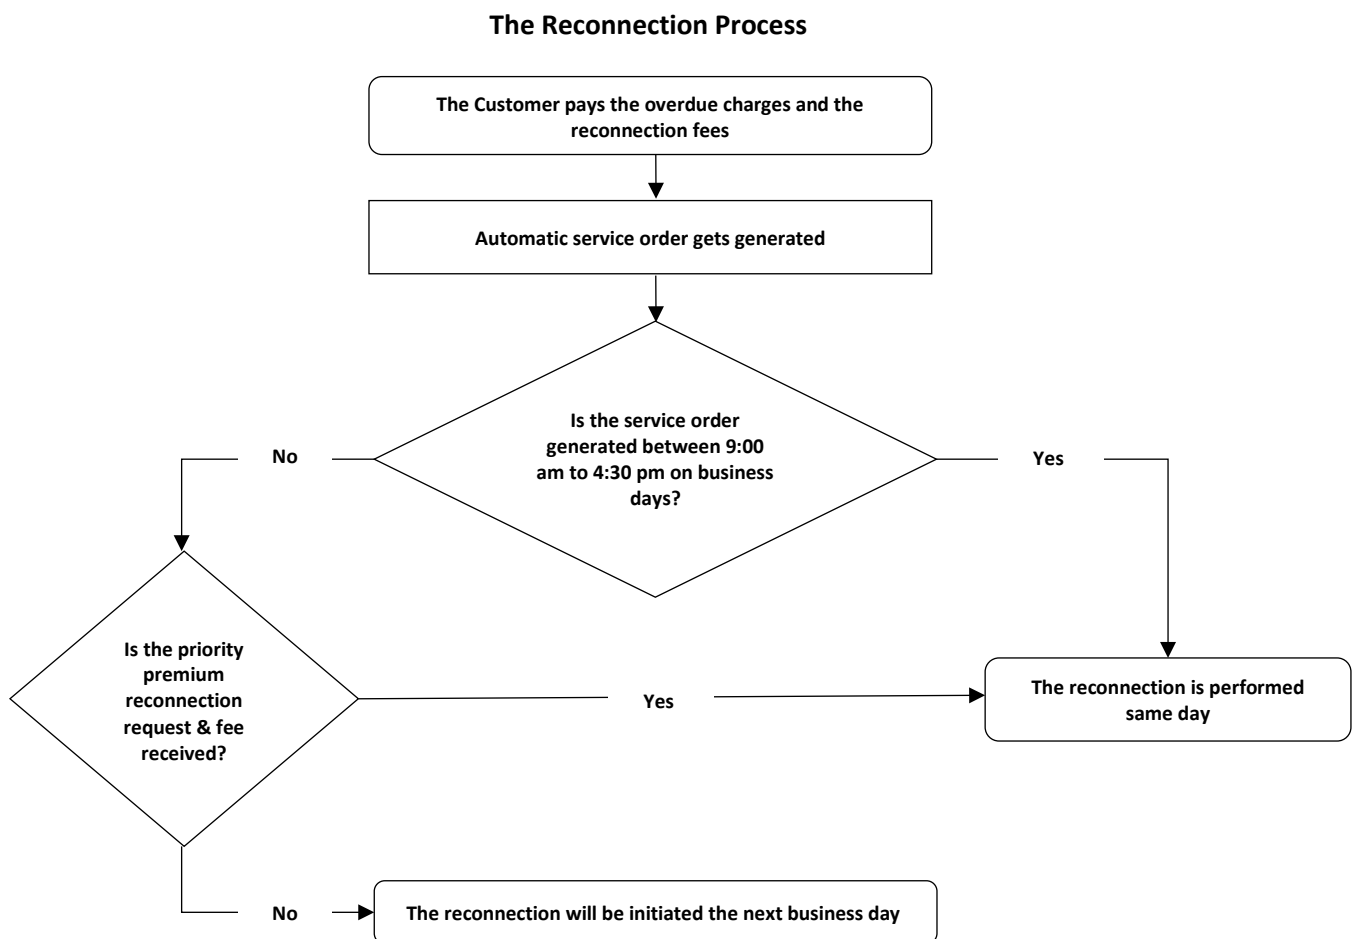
The Reconnection Process

The Customer pays the overdue charges and the reconnection fees

Automatic service order gets generated

Is the service order generated between 9:00 am to 4:30 pm on business days?

No

Yes

Is the priority premium reconnection request & fee received?

Yes

The reconnection is performed same day

No

The reconnection will be initiated the next business day